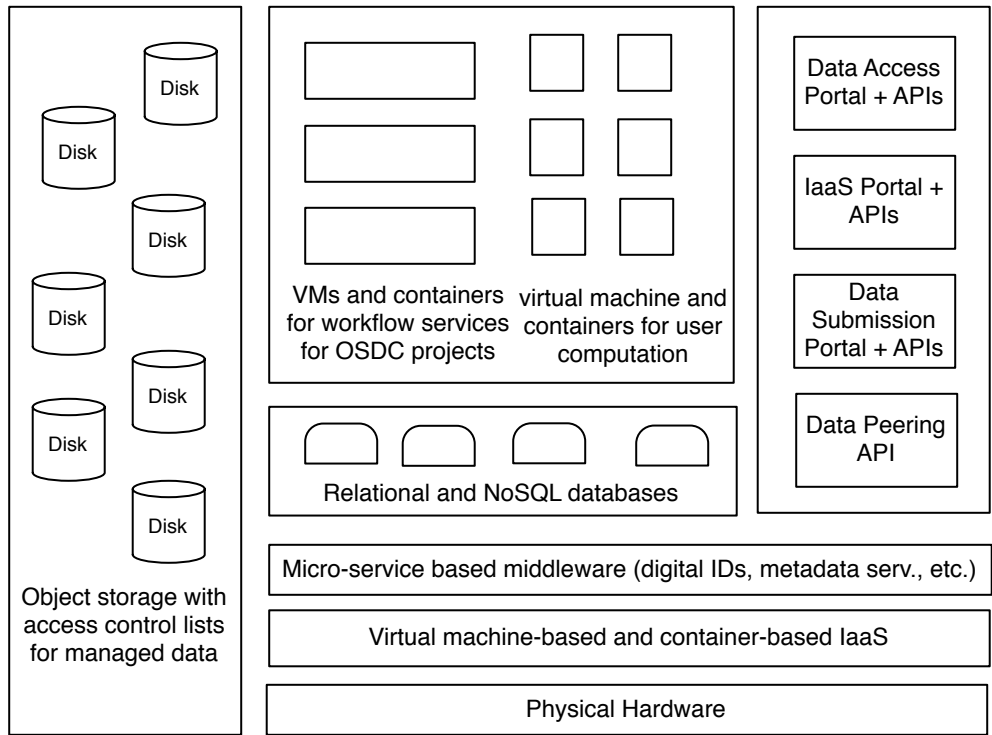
Disk

Disk

Disk

Disk

Disk

Disk

Disk

Object storage with access control lists for managed data

VMs and containers for workflow services for OSDC projects

virtual machine and containers for user computation

Relational and NoSQL databases

Data Access Portal + APIs

IaaS Portal + APIs

Data Submission Portal + APIs

Data Peering API

Micro-service based middleware (digital IDs, metadata serv., etc.)

Virtual machine-based and container-based IaaS

Physical Hardware